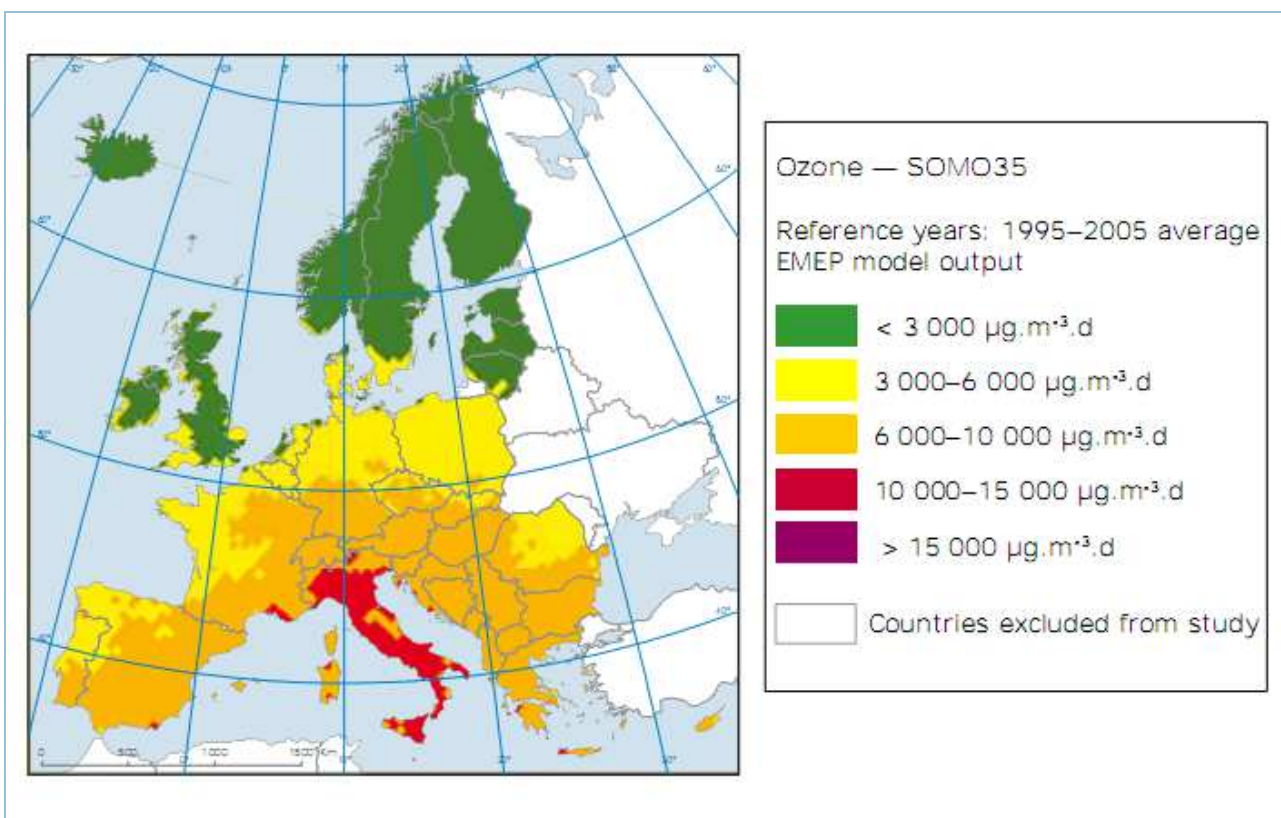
Ozone — SOMO35

Reference years: 1995–2005 average
EMEP model output

< 3 000 μg.m⁻³.d

3 000–6 000 μg.m⁻³.d

6 000–10 000 μg.m⁻³.d

10 000–15 000 μg.m⁻³.d

> 15 000 μg.m⁻³.d

Countries excluded from study

0 500 1000 1500 Km